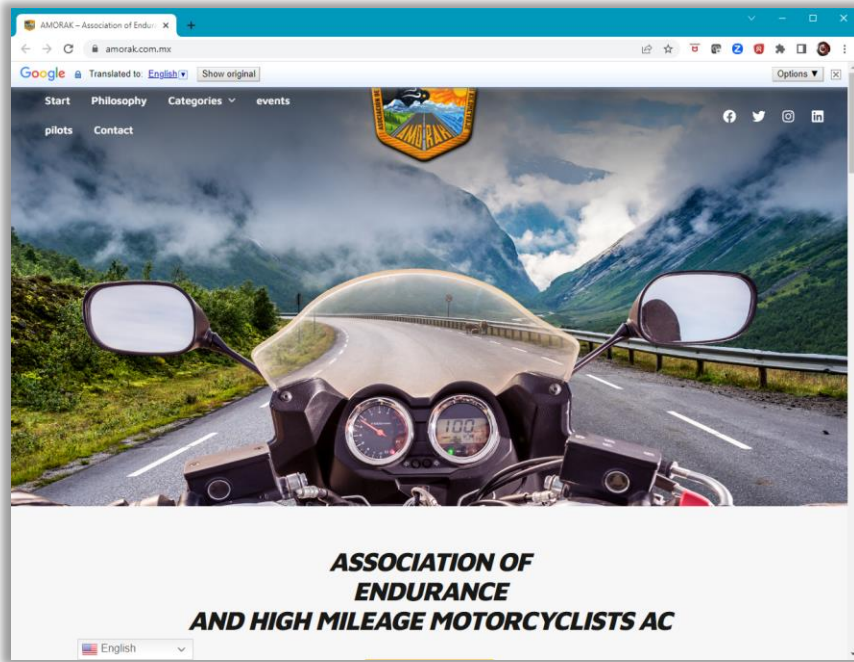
AMORAK – Association of Endur

amorak.com.mx

Google Translated to: English Show original

Options ▼

Start Philosophy Categories events

pilots Contact

AMORAK

100

ASSOCIATION OF ENDURANCE AND HIGH MILEAGE MOTORCYCLISTS AC

English